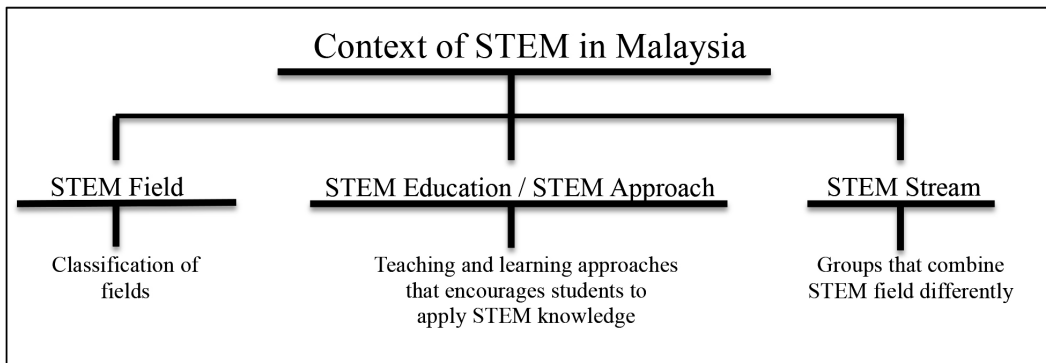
Context of STEM in Malaysia

STEM Field

Classification of fields

STEM Education / STEM Approach

Teaching and learning approaches that encourages students to apply STEM knowledge

STEM Stream

Groups that combine STEM field differently